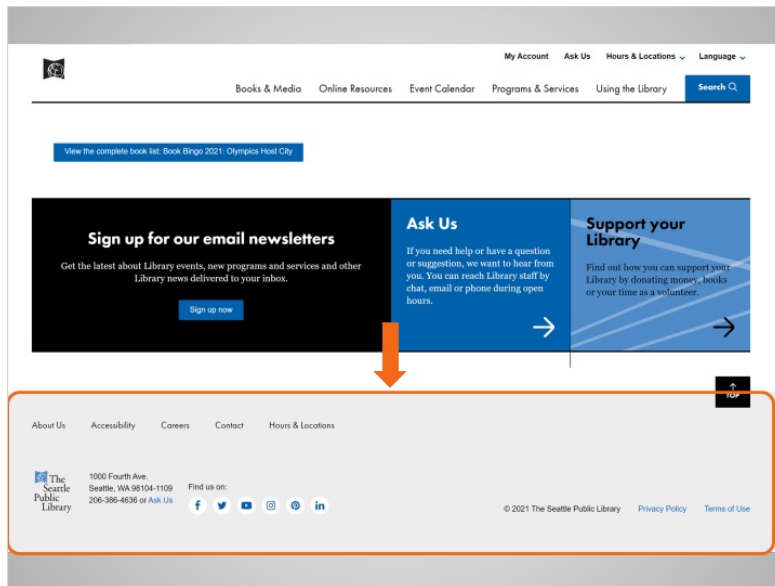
My Account Ask Us Hours & Locations Language

Books & Media Online Resources Event Calendar Programs & Services Using the Library Search

View the complete book list: Book Bingo 2021: Olympics Host City

Sign up for our email newsletters

Get the latest about Library events, new programs and services and other Library news delivered to your inbox.

Sign up now

Ask Us

If you need help or have a question or suggestion, we want to hear from you. You can reach Library staff by chat, email or phone during open hours.

Support your Library

Find out how you can support your Library by donating money, books or your time as a volunteer.

TOP

About Us Accessibility Careers Contact Hours & Locations

The Seattle Public Library

1000 Fourth Ave.
Seattle, WA 98104-1109
206-386-4636 or Ask Us

Find us on:

© 2021 The Seattle Public Library Privacy Policy Terms of Use